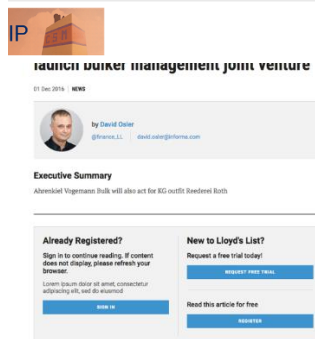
IP

launch bulker management joint venture

01 Dec 2016 | NEWS

by David Osler
@finance_LL | david.osler@informa.com

Executive Summary

Ahrenkiel Vogemann Bulk will also act for KG outfit Reederei Roth

Already Registered?

Sign in to continue reading. If content does not display, please refresh your browser.

Lorem ipsum dolor sit amet, consectetur adipiscing elit, sed do eiusmod

SIGN IN

New to Lloyd's List?

Request a free trial today!

REQUEST FREE TRIAL

Read this article for free

REGISTER